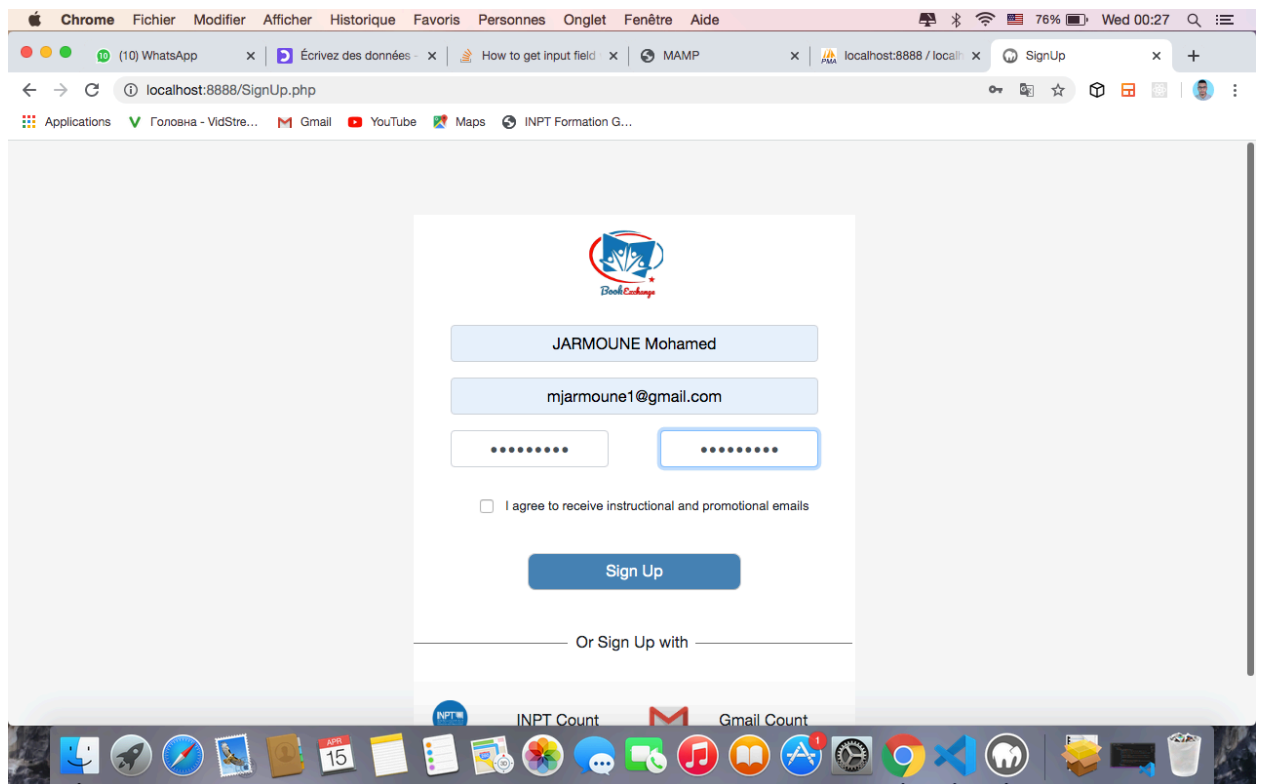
Chrome Fichier Modifier Afficher Historique Favoris Personnes Onglet Fenêtre Aide 76% Wed 00:27

(10) WhatsApp × Écrivez des données × How to get input field × MAMP × localhost:8888 / localh × SignUp × +

localhost:8888/SignUp.php

Applications Головна - VidStre... Gmail YouTube Maps INPT Formation G...

Book Exchange

JARMOUNE Mohamed

mjarmoune1@gmail.com

••••••••• •••••••••

I agree to receive instructional and promotional emails

Sign Up

Or Sign Up with

INPT Count Gmail Count

APR 15